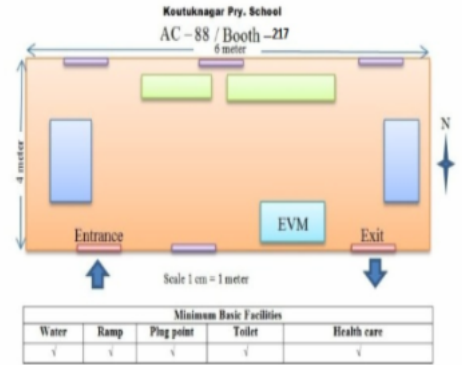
Koutuknagar Pry. School

AC – 88 / Booth –217

6 meter

4 meter

N

EVM

Entrance

Exit

Scale 1 cm = 1 meter

| Minimum Basic Facilities | | | | |
|---|---|---|---|---|
| Water | Ramp | Plug point | Toilet | Health care |
| √ | √ | √ | √ | √ |